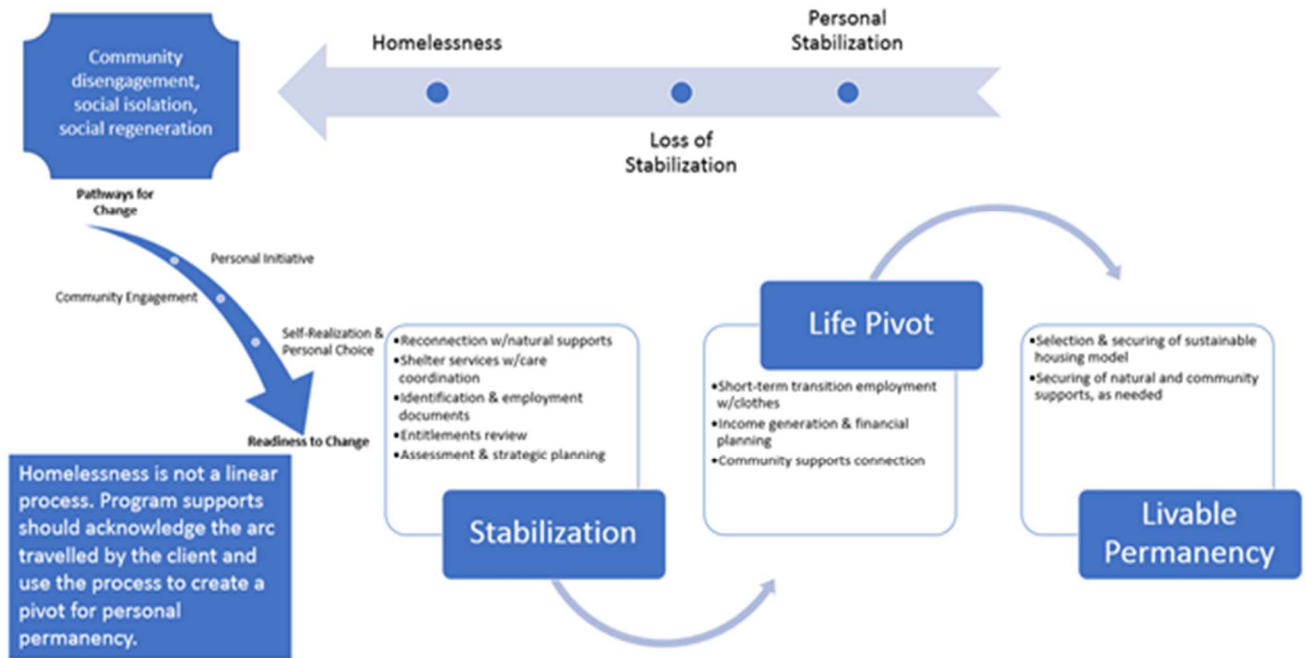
Community disengagement, social isolation, social regeneration

Homelessness

Personal Stabilization

Loss of Stabilization

Pathways for Change

Personal Initiative

Community Engagement

Self-Realization & Personal Choice

Readiness to Change

Homelessness is not a linear process. Program supports should acknowledge the arc travelled by the client and use the process to create a pivot for personal permanency.

•Reconnection w/natural supports
•Shelter services w/care coordination
•Identification & employment documents
•Entitlements review
•Assessment & strategic planning

Stabilization

Life Pivot

•Short-term transition employment w/clothes
•Income generation & financial planning
•Community supports connection

•Selection & securing of sustainable housing model
•Securing of natural and community supports, as needed

Livable Permanency